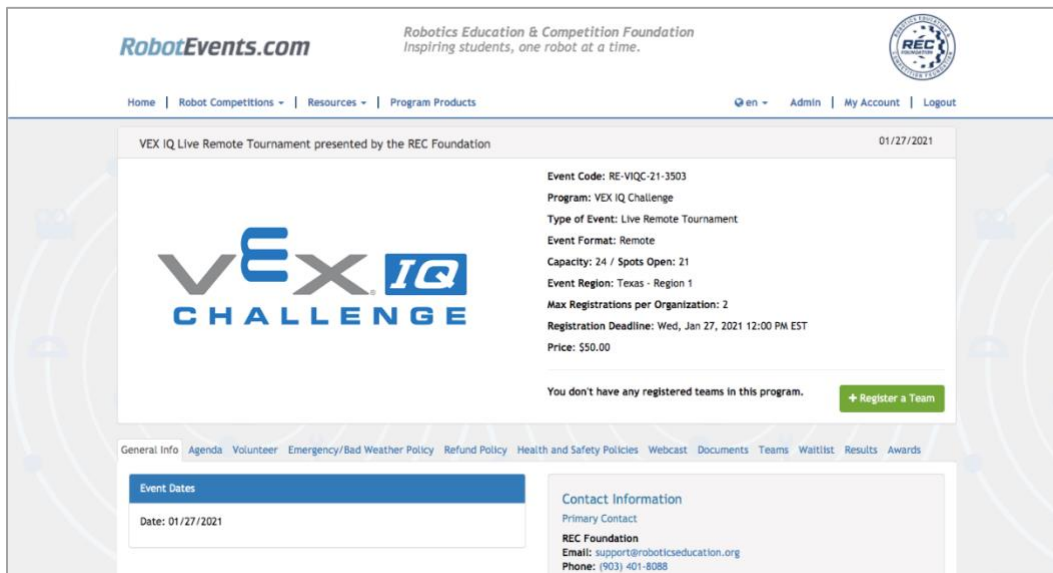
RobotEvents.com

Robotics Education & Competition Foundation
Inspiring students, one robot at a time.

REC FOUNDATION
ROBOTICS EDUCATION & COMPETITION FOUNDATION

Home | Robot Competitions | Resources | Program Products

en | Admin | My Account | Logout

VEX IQ Live Remote Tournament presented by the REC Foundation

01/27/2021

VEX IQ CHALLENGE

Event Code: RE-VIQC-21-3503
Program: VEX IQ Challenge
Type of Event: Live Remote Tournament
Event Format: Remote
Capacity: 24 / Spots Open: 21
Event Region: Texas - Region 1
Max Registrations per Organization: 2
Registration Deadline: Wed, Jan 27, 2021 12:00 PM EST
Price: $50.00

You don't have any registered teams in this program.

+ Register a Team

General Info | Agenda | Volunteer | Emergency/Bad Weather Policy | Refund Policy | Health and Safety Policies | Webcast | Documents | Teams | Waitlist | Results | Awards

Event Dates

Date: 01/27/2021

Contact Information
Primary Contact

REC Foundation
Email: support@roboticseducation.org
Phone: (903) 401-8088